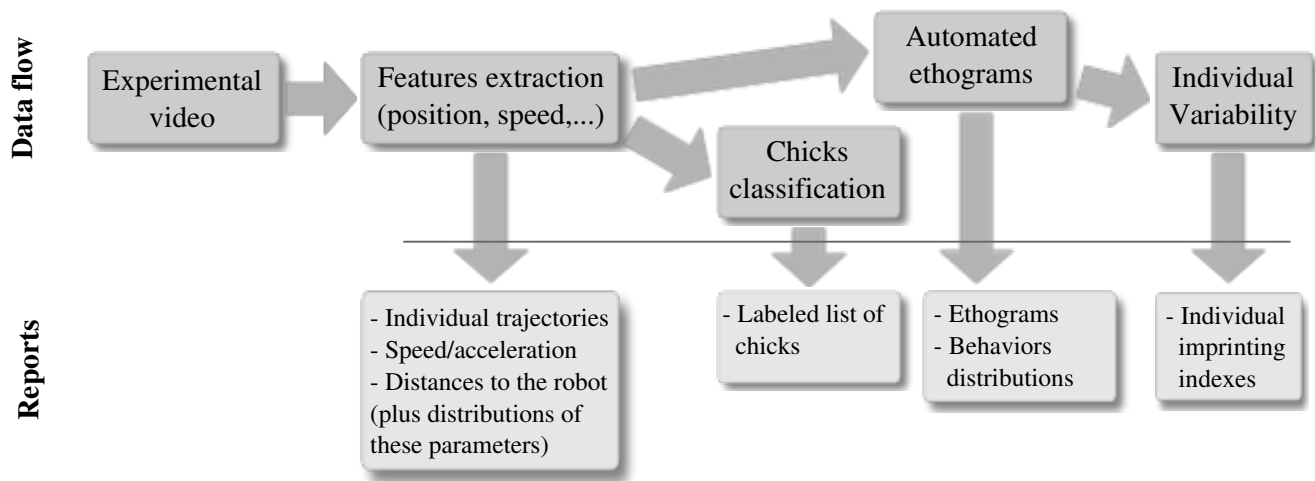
Data flow

Experimental video

Features extraction (position, speed,...)

Automated ethograms

Chicks classification

Individual Variability

Reports

- Individual trajectories
- Speed/acceleration
- Distances to the robot (plus distributions of these parameters)

- Labeled list of chicks

- Ethograms
- Behaviors distributions

- Individual imprinting indexes